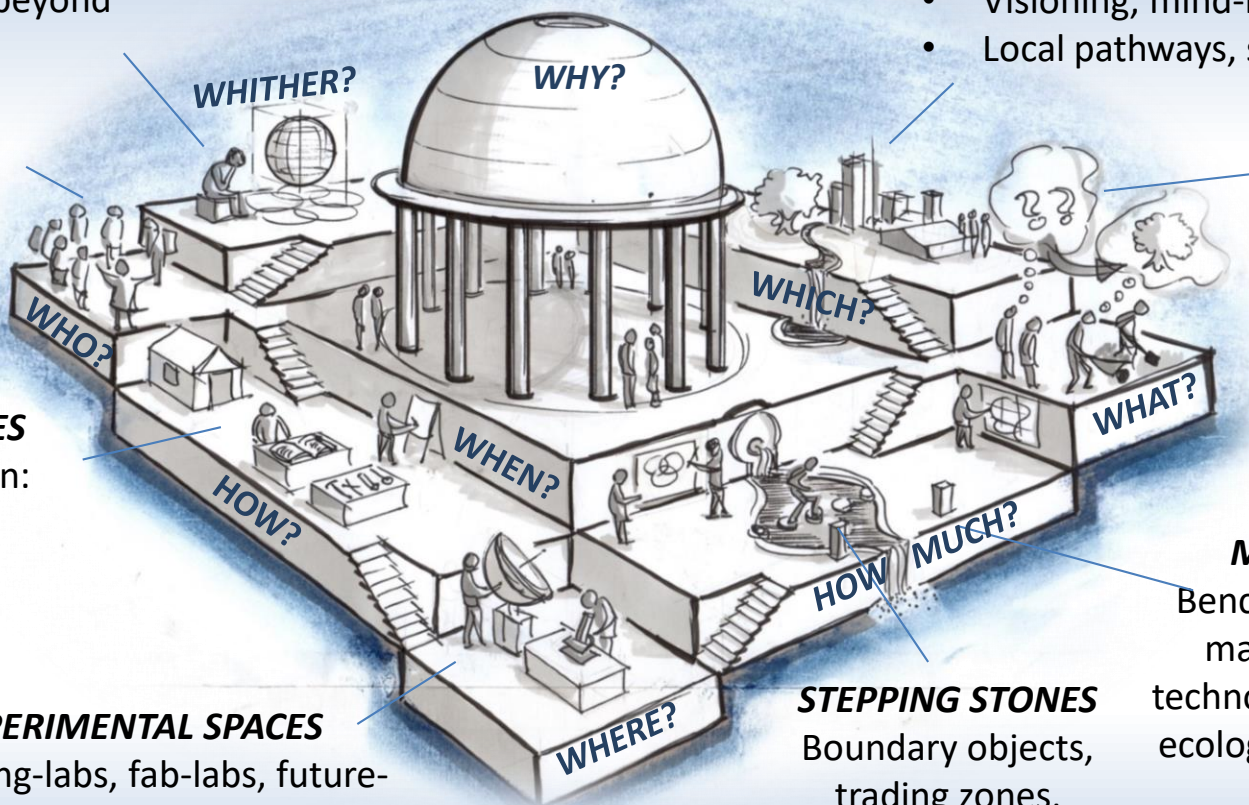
beyond

• Visioning, mind-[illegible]
• Local pathways, s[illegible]

WHITHER?

WHY?

WHICH?

WHO?

WHAT?

ES
n:

WHEN?

HOW?

HOW MUCH?

M
Benc
ma
techn
ecolo

STEPPING STONES
Boundary objects, trading zones,

PERIMENTAL SPACES
ng-labs, fab-labs, future-

WHERE?